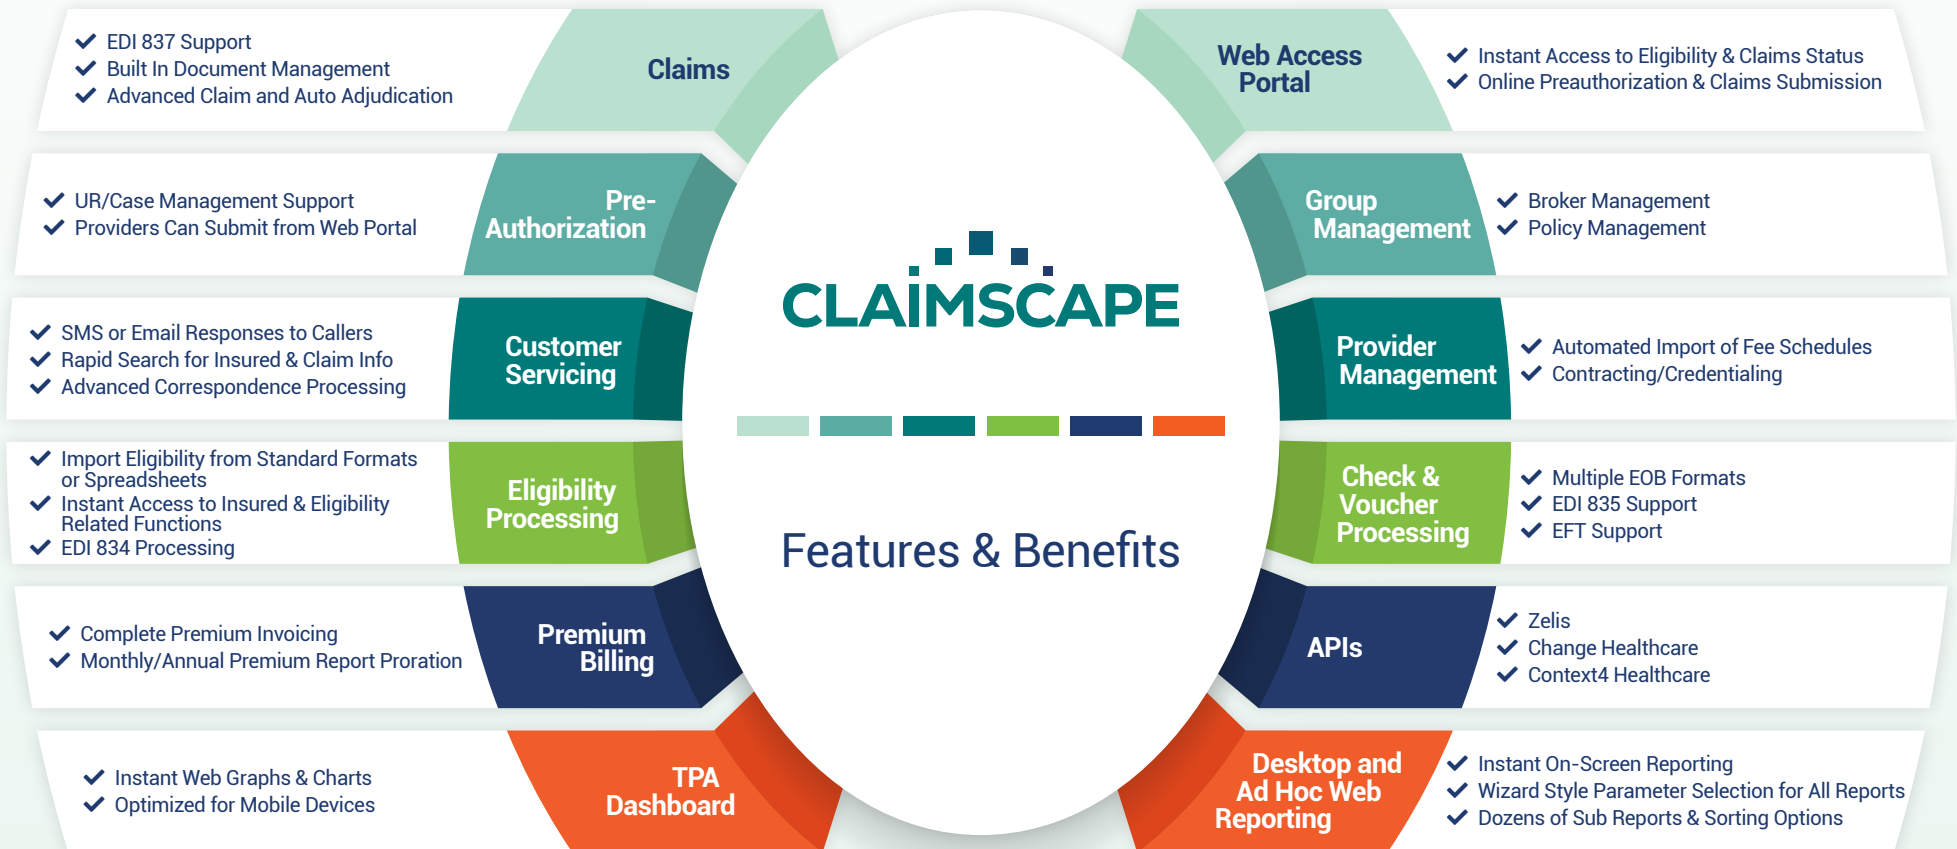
✔ EDI 837 Support
✔ Built In Document Management
✔ Advanced Claim and Auto Adjudication

Claims

Web Access Portal

✔ Instant Access to Eligibility & Claims Status
✔ Online Preauthorization & Claims Submission

✔ UR/Case Management Support
✔ Providers Can Submit from Web Portal

Pre-Authorization

Group Management

✔ Broker Management
✔ Policy Management

CLAIMSCAPE

✔ SMS or Email Responses to Callers
✔ Rapid Search for Insured & Claim Info
✔ Advanced Correspondence Processing

Customer Servicing

Provider Management

✔ Automated Import of Fee Schedules
✔ Contracting/Credentialing

✔ Import Eligibility from Standard Formats or Spreadsheets
✔ Instant Access to Insured & Eligibility Related Functions
✔ EDI 834 Processing

Eligibility Processing

Features & Benefits

Check & Voucher Processing

✔ Multiple EOB Formats
✔ EDI 835 Support
✔ EFT Support

✔ Complete Premium Invoicing
✔ Monthly/Annual Premium Report Proration

Premium Billing

APIs

✔ Zelis
✔ Change Healthcare
✔ Context4 Healthcare

✔ Instant Web Graphs & Charts
✔ Optimized for Mobile Devices

TPA Dashboard

Desktop and Ad Hoc Web Reporting

✔ Instant On-Screen Reporting
✔ Wizard Style Parameter Selection for All Reports
✔ Dozens of Sub Reports & Sorting Options